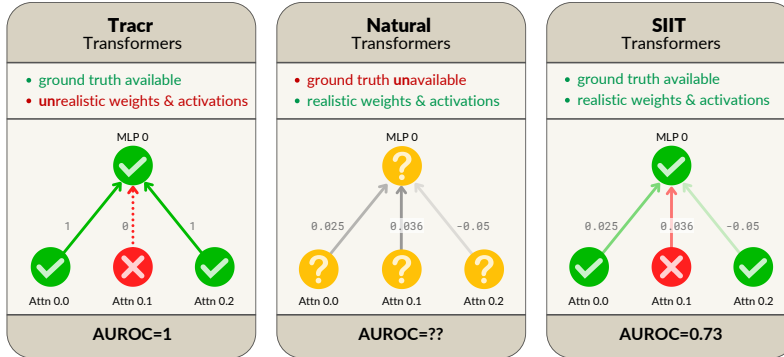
**Tracr**
Transformers

• ground truth available
• unrealistic weights & activations

MLP 0

1 0 1

Attn 0.0 Attn 0.1 Attn 0.2

AUROC=1

**Natural**
Transformers

• ground truth unavailable
• realistic weights & activations

MLP 0

0.025 0.036 -0.05

Attn 0.0 Attn 0.1 Attn 0.2

AUROC=??

**SIIT**
Transformers

• ground truth available
• realistic weights & activations

MLP 0

0.025 0.036 -0.05

Attn 0.0 Attn 0.1 Attn 0.2

AUROC=0.73